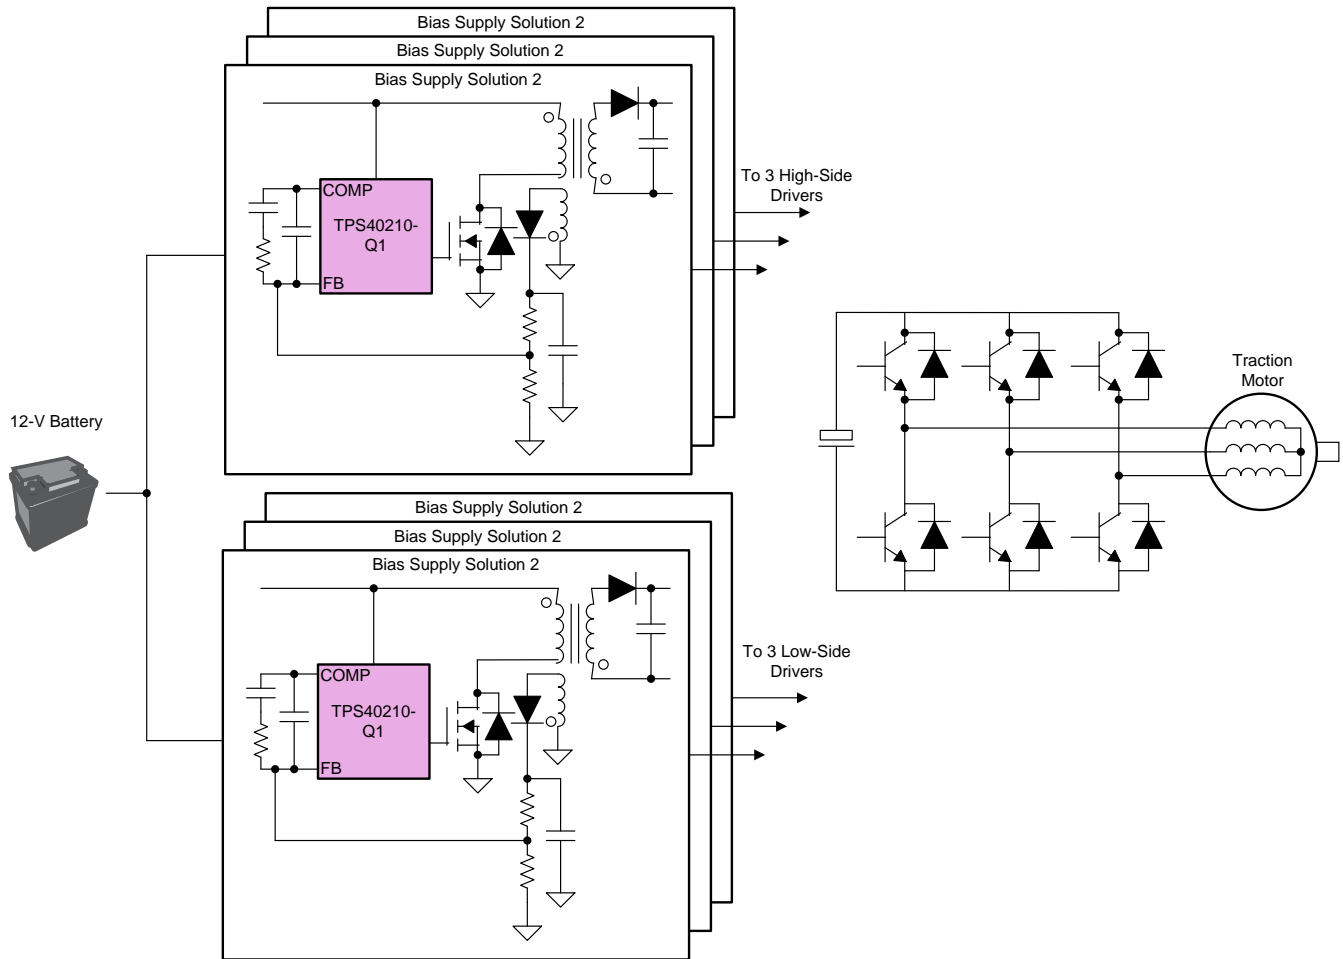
Bias Supply Solution 2
Bias Supply Solution 2
Bias Supply Solution 2

COMP
TPS40210-Q1
FB

To 3 High-Side Drivers

12-V Battery

Traction Motor

Bias Supply Solution 2
Bias Supply Solution 2
Bias Supply Solution 2

COMP
TPS40210-Q1
FB

To 3 Low-Side Drivers